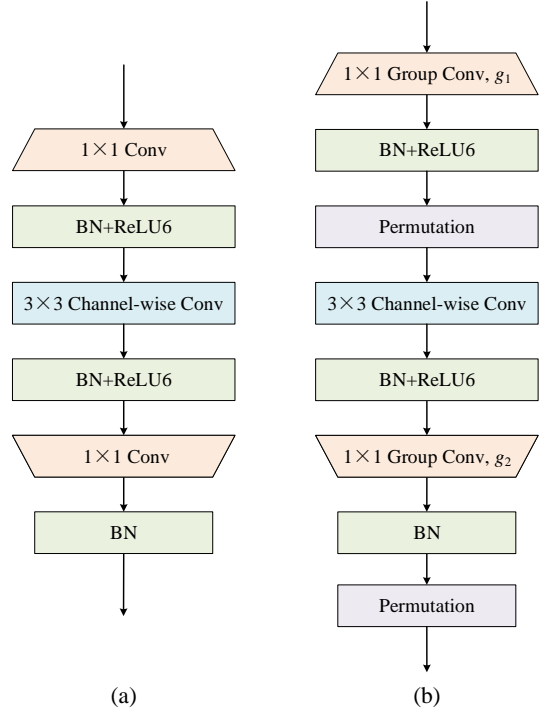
$1\times1$ Conv

BN+ReLU6

$3\times3$ Channel-wise Conv

BN+ReLU6

$1\times1$ Conv

BN

(a)

$1\times1$ Group Conv, $g_1$

BN+ReLU6

Permutation

$3\times3$ Channel-wise Conv

BN+ReLU6

$1\times1$ Group Conv, $g_2$

BN

Permutation

(b)